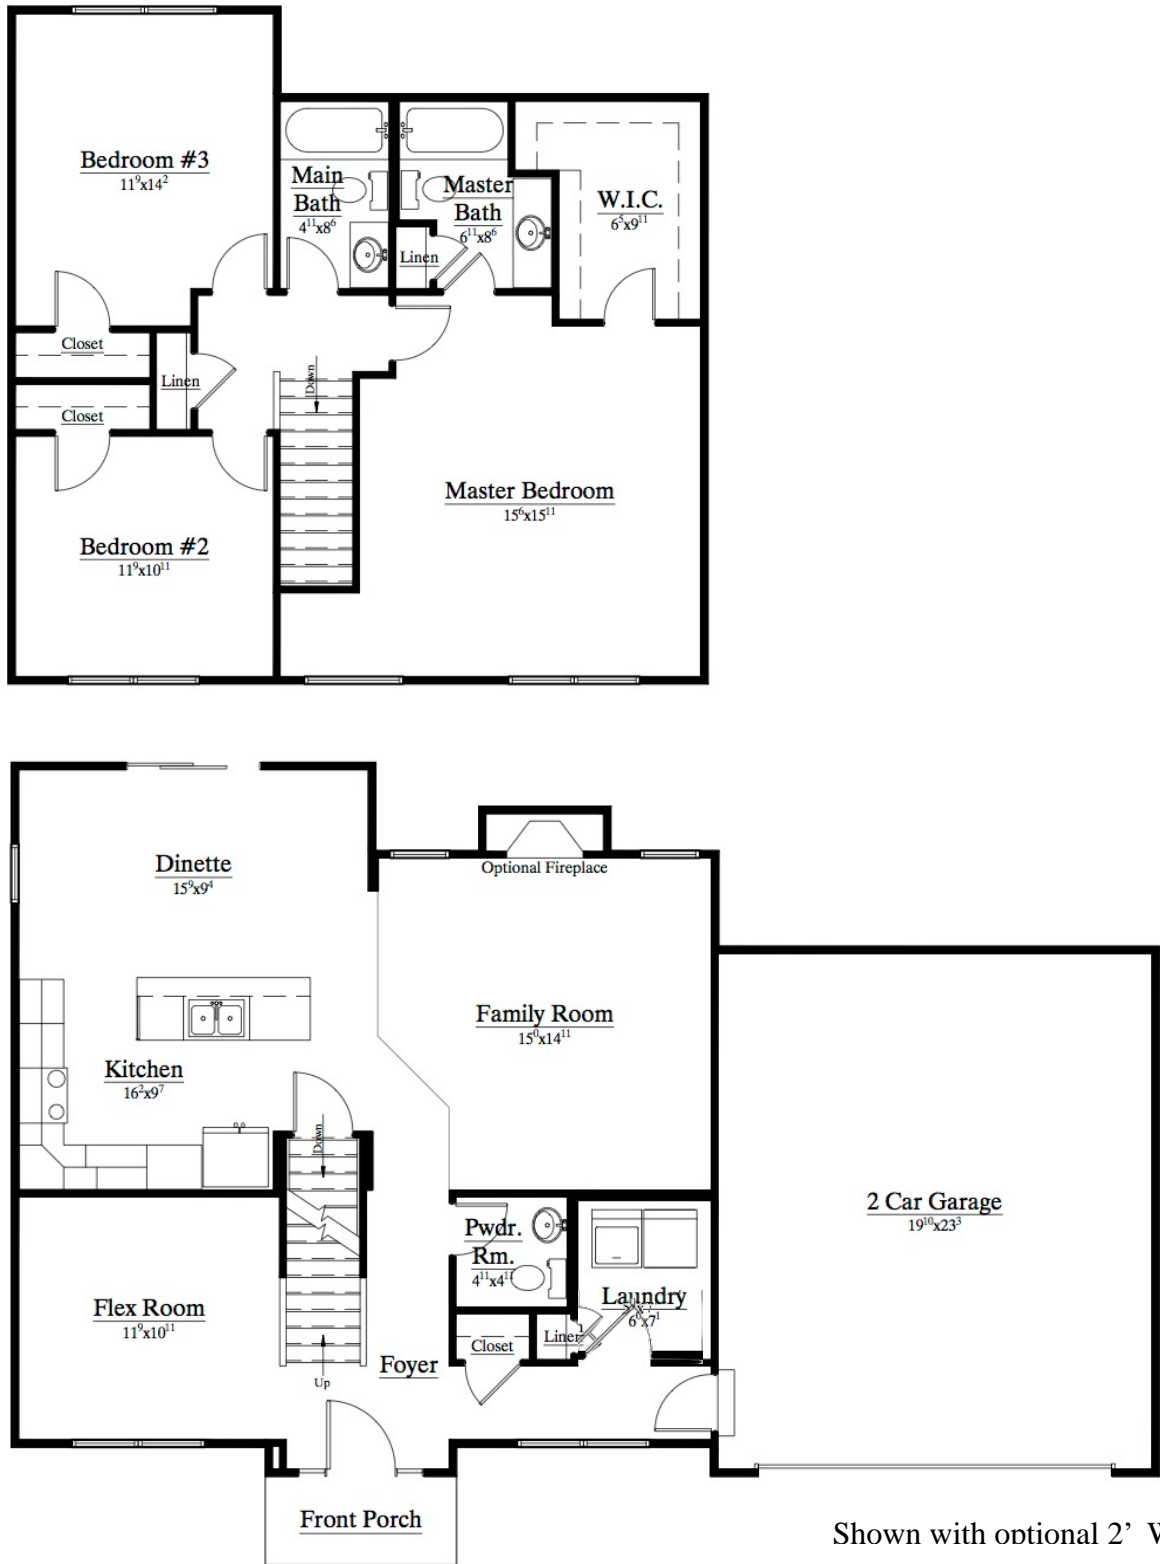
Bedroom #3
$11^9$x$14^2$

Main Bath
$4^{11}$x$8^6$

Master Bath
$6^{11}$x$8^6$

Linen

W.I.C.
$6^5$x$9^{11}$

Closet

Linen

Closet

Down

Master Bedroom
$15^6$x$15^{11}$

Bedroom #2
$11^9$x$10^{11}$

Dinette
$15^9$x$9^4$

Optional Fireplace

Family Room
$15^0$x$14^{11}$

Kitchen
$16^2$x$9^7$

Down

2 Car Garage
$19^{10}$x$23^3$

Pwdr. Rm.
$4^{11}$x$4^{11}$

Laundry
$6^{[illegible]}$x$7^1$

Flex Room
$11^9$x$10^{11}$

Closet

Linen

Foyer

Up

Front Porch

Shown with optional 2' W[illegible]